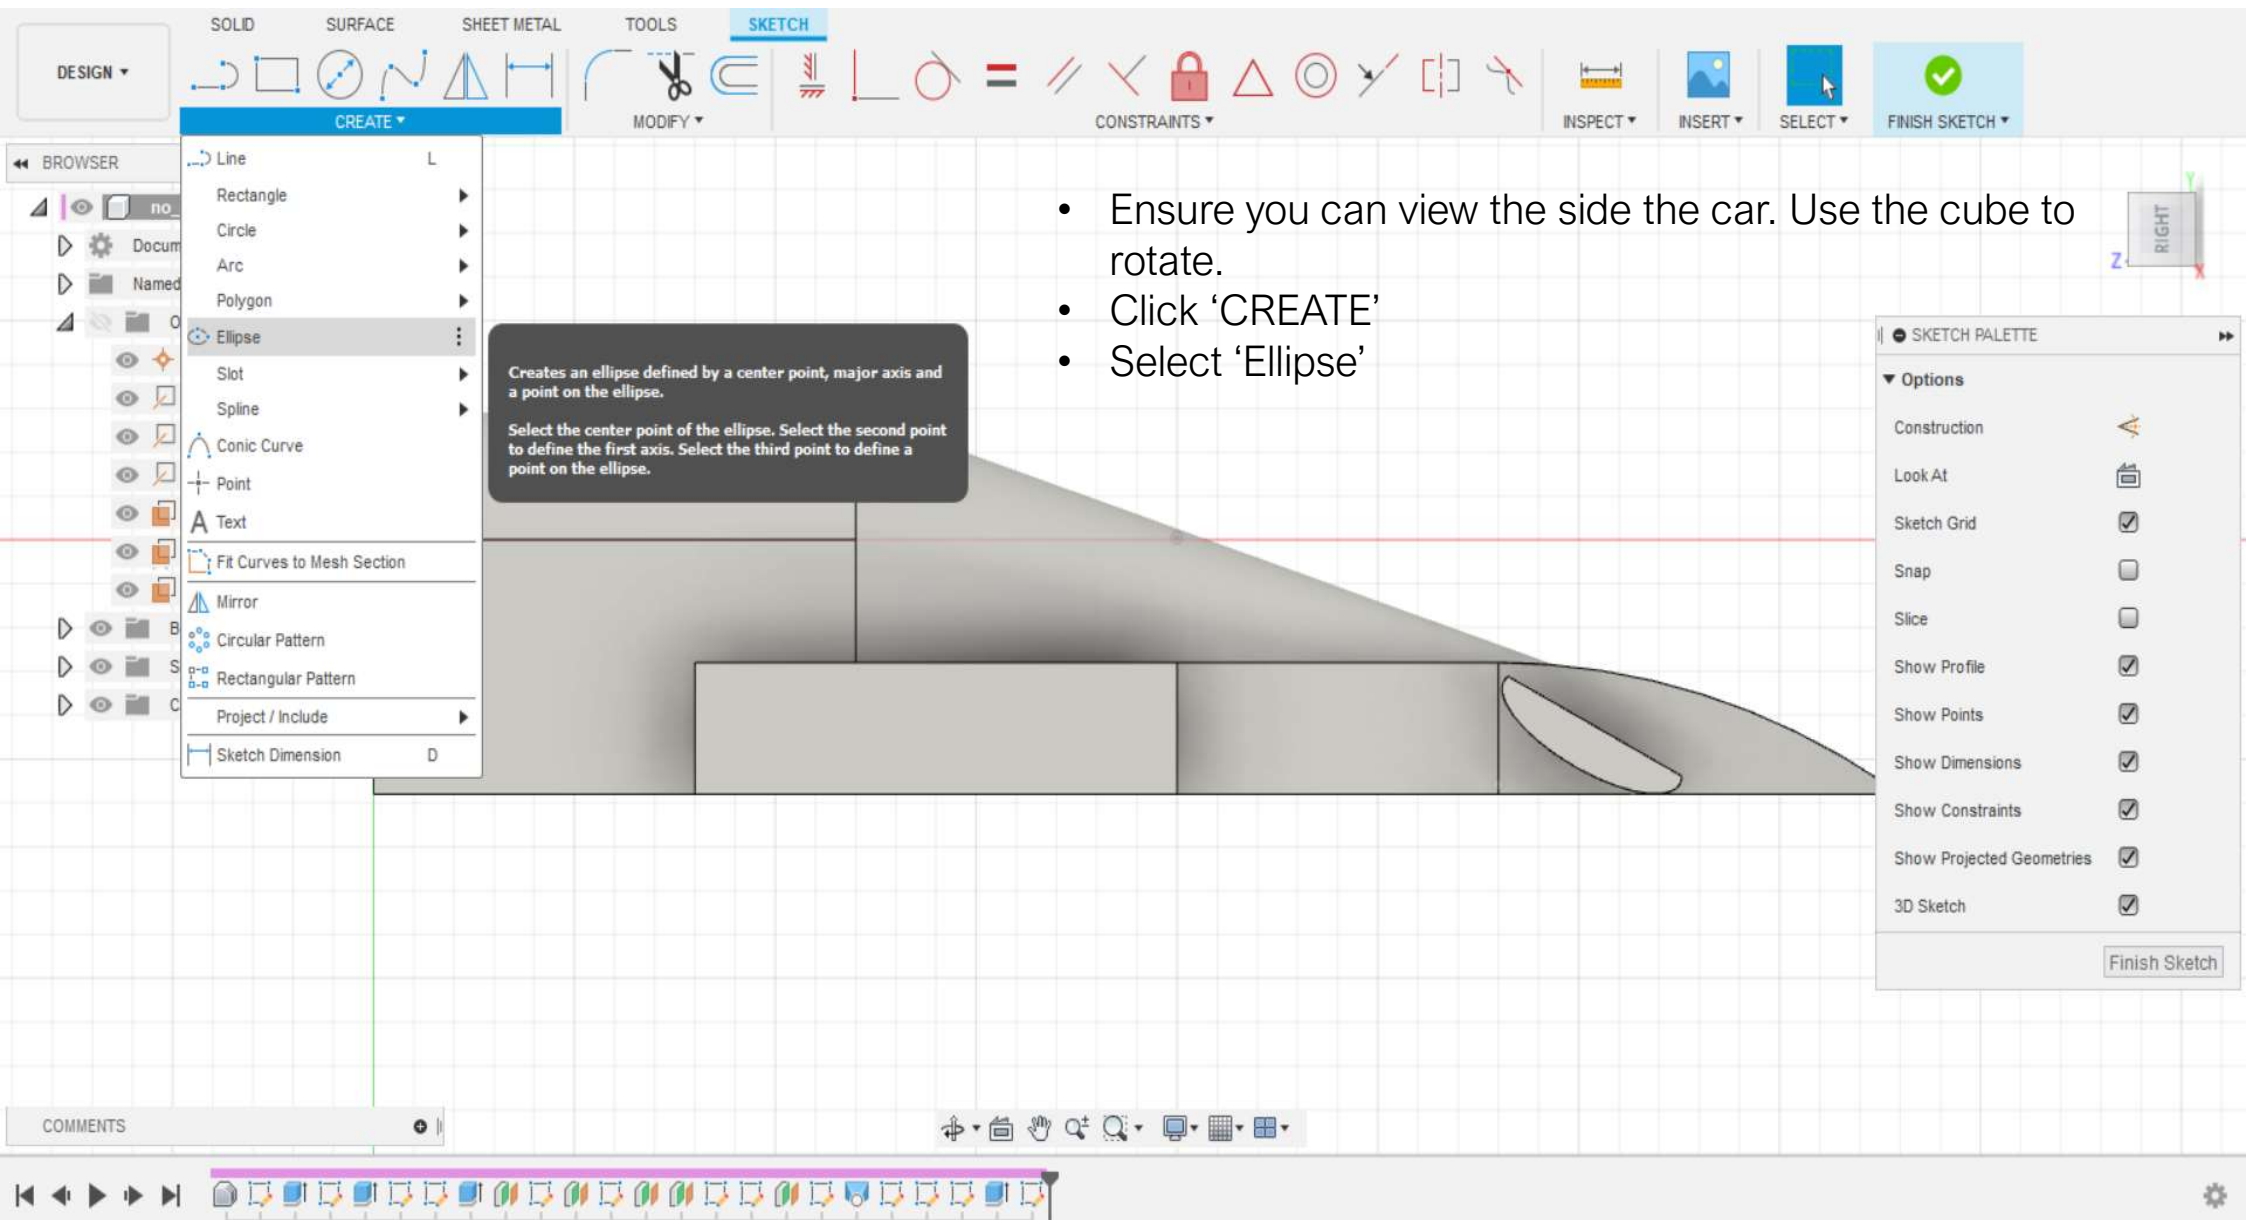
SOLID SURFACE SHEET METAL TOOLS SKETCH

DESIGN ▾

CREATE ▾ MODIFY ▾ CONSTRAINTS ▾ INSPECT ▾ INSERT ▾ SELECT ▾ FINISH SKETCH ▾

BROWSER

no_

Docum

Named

O

B

S

C

Line L
Rectangle
Circle
Arc
Polygon
Ellipse
Slot
Spline
Conic Curve
Point
Text
Fit Curves to Mesh Section
Mirror
Circular Pattern
Rectangular Pattern
Project / Include
Sketch Dimension D

Creates an ellipse defined by a center point, major axis and a point on the ellipse.

Select the center point of the ellipse. Select the second point to define the first axis. Select the third point to define a point on the ellipse.

• Ensure you can view the side the car. Use the cube to rotate.
• Click ‘CREATE’
• Select ‘Ellipse’

RIGHT

SKETCH PALETTE

Options

| | |
|---|---|
| Construction | |
| Look At | |
| Sketch Grid | ☑ |
| Snap | ☐ |
| Slice | ☐ |
| Show Profile | ☑ |
| Show Points | ☑ |
| Show Dimensions | ☑ |
| Show Constraints | ☑ |
| Show Projected Geometries | ☑ |
| 3D Sketch | ☑ |

Finish Sketch

COMMENTS